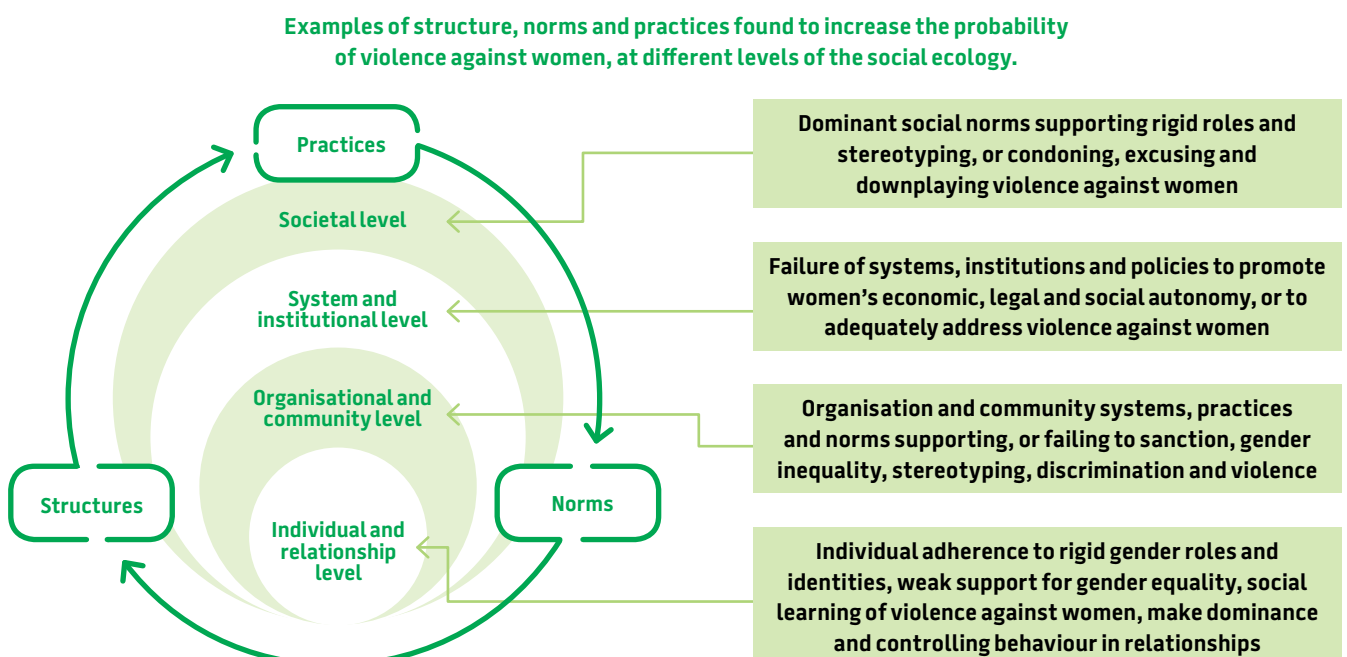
Examples of structure, norms and practices found to increase the probability of violence against women, at different levels of the social ecology.

Practices

Societal level

System and institutional level

Organisational and community level

Individual and relationship level

Structures

Norms

Dominant social norms supporting rigid roles and stereotyping, or condoning, excusing and downplaying violence against women

Failure of systems, institutions and policies to promote women's economic, legal and social autonomy, or to adequately address violence against women

Organisation and community systems, practices and norms supporting, or failing to sanction, gender inequality, stereotyping, discrimination and violence

Individual adherence to rigid gender roles and identities, weak support for gender equality, social learning of violence against women, make dominance and controlling behaviour in relationships